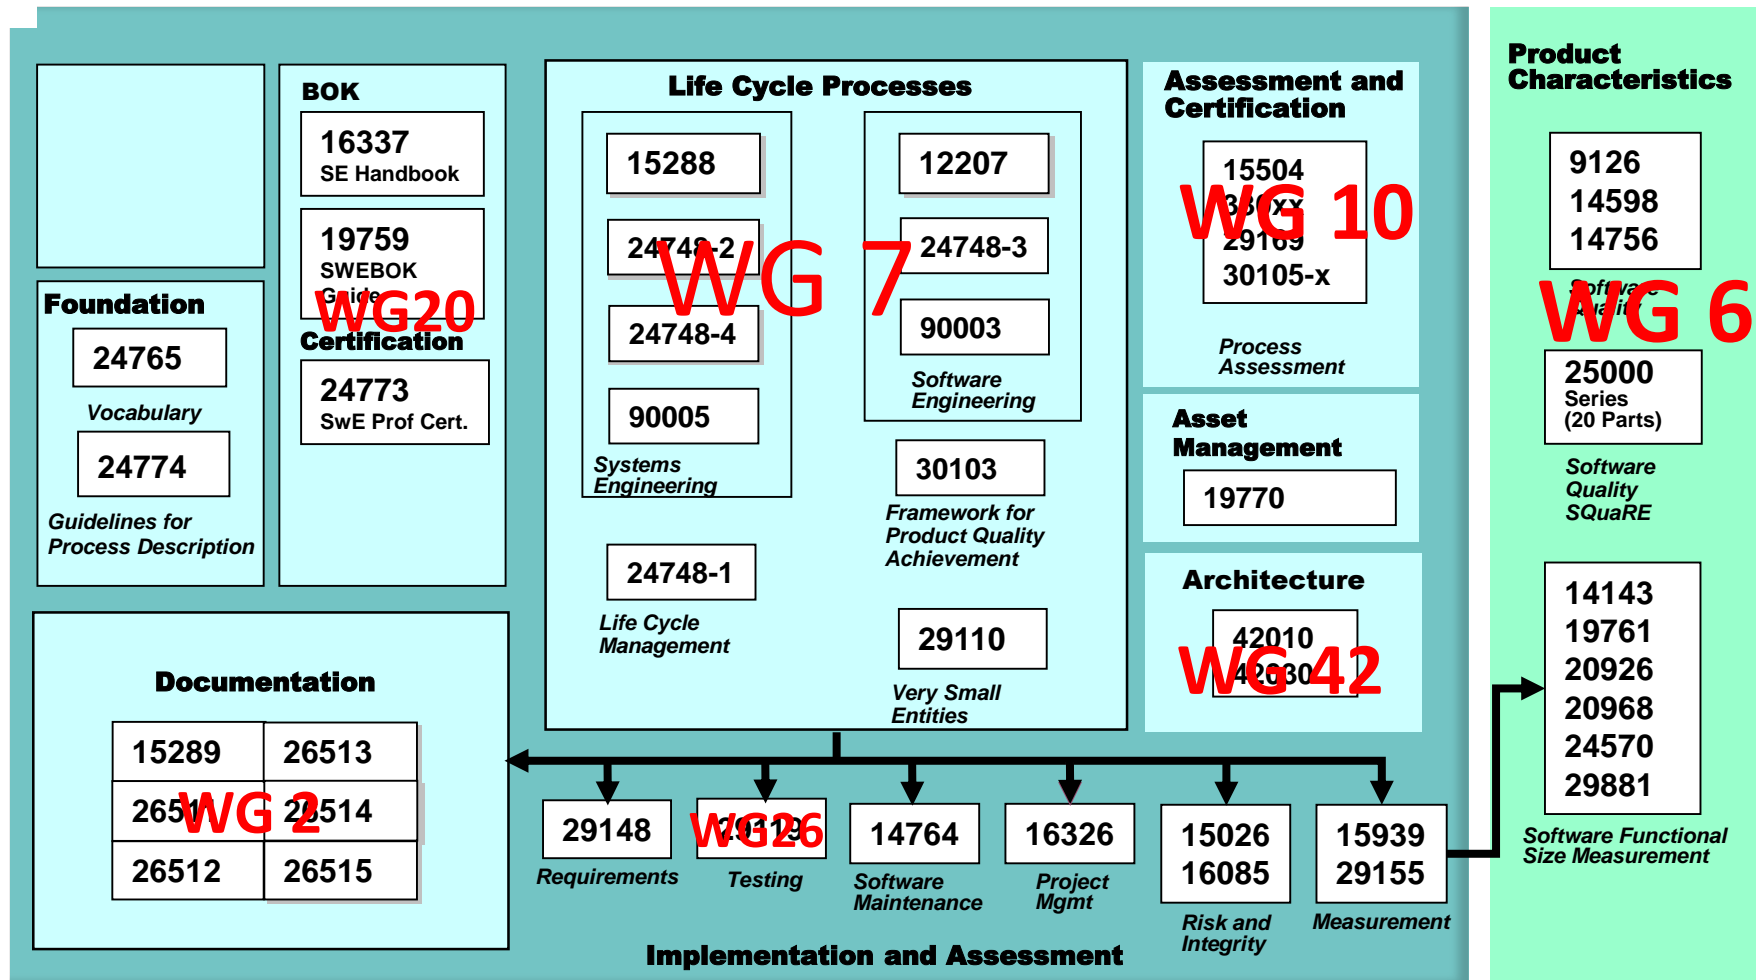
BOK

16337
SE Handbook

19759
SWEBOK
Guide

WG20

Certification

24773
SwE Prof Cert.

Foundation

24765

Vocabulary

24774

Guidelines for Process Description

Life Cycle Processes

15288

24748-2

24748-4

90005

Systems Engineering

WG 7

12207

24748-3

90003

Software Engineering

30103

Framework for Product Quality Achievement

24748-1

Life Cycle Management

29110

Very Small Entities

Assessment and Certification

15504
330xx
29169
30105-x

WG 10

Process Assessment

Asset Management

19770

Architecture

42010
42030

WG 42

Product Characteristics

9126
14598
14756

Software Quality

WG 6

25000
Series
(20 Parts)

Software Quality SQuaRE

14143
19761
20926
20968
24570
29881

Software Functional Size Measurement

Documentation

| 15289 | 26513 |
|---|---|
| 26511 | 26514 |
| 26512 | 26515 |

WG 2

29148
Requirements

29119
WG26
Testing

14764
Software Maintenance

16326
Project Mgmt

15026
16085
Risk and Integrity

15939
29155
Measurement

Implementation and Assessment